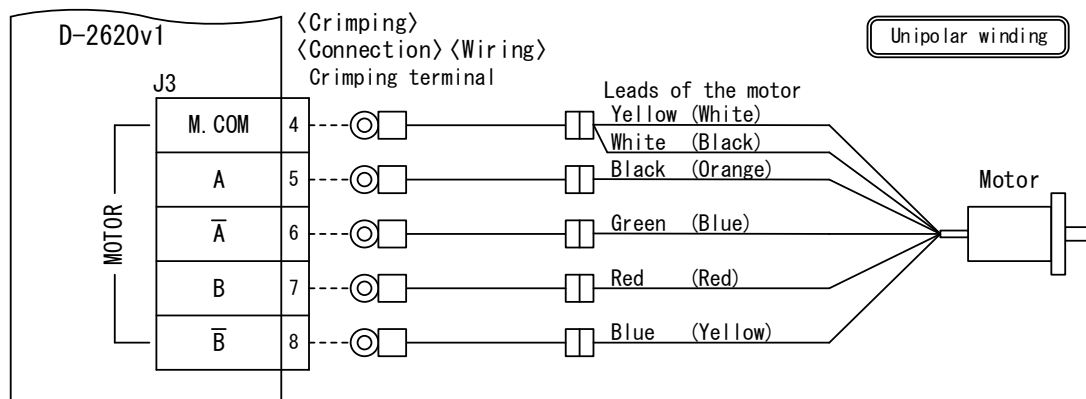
D-2620v1

〈Crimping〉
〈Connection〉〈Wiring〉
Crimping terminal

Unipolar winding

J3

MOTOR

| M.COM | 4 |
|---|---|
| A | 5 |
| $\overline{A}$ | 6 |
| B | 7 |
| $\overline{B}$ | 8 |

Leads of the motor
Yellow (White)
White (Black)
Black (Orange)
Green (Blue)
Red (Red)
Blue (Yellow)

Motor